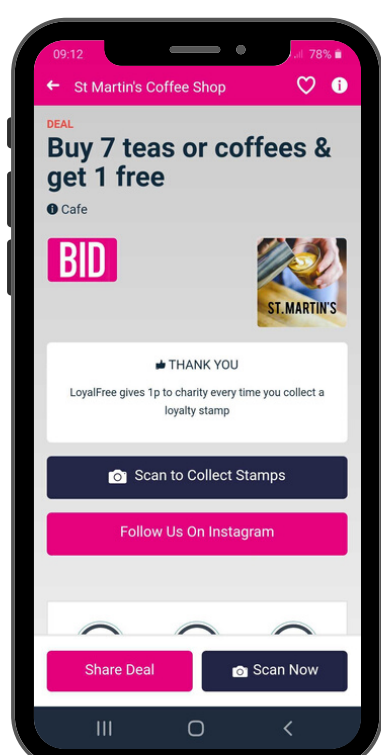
09:12

78%

St Martin's Coffee Shop

DEAL

Buy 7 teas or coffees & get 1 free

Cafe

BID

ST.MARTIN'S

THANK YOU

LoyalFree gives 1p to charity every time you collect a loyalty stamp

Scan to Collect Stamps

Follow Us On Instagram

Share Deal

Scan Now